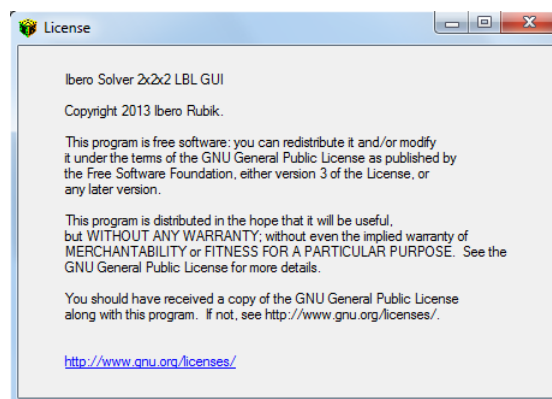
License

Ibero Solver 2x2x2 LBL GUI

Copyright 2013 Ibero Rubik.

This program is free software: you can redistribute it and/or modify it under the terms of the GNU General Public License as published by the Free Software Foundation, either version 3 of the License, or any later version.

This program is distributed in the hope that it will be useful, but WITHOUT ANY WARRANTY; without even the implied warranty of MERCHANTABILITY or FITNESS FOR A PARTICULAR PURPOSE. See the GNU General Public License for more details.

You should have received a copy of the GNU General Public License along with this program. If not, see http://www.gnu.org/licenses/.

http://www.gnu.org/licenses/